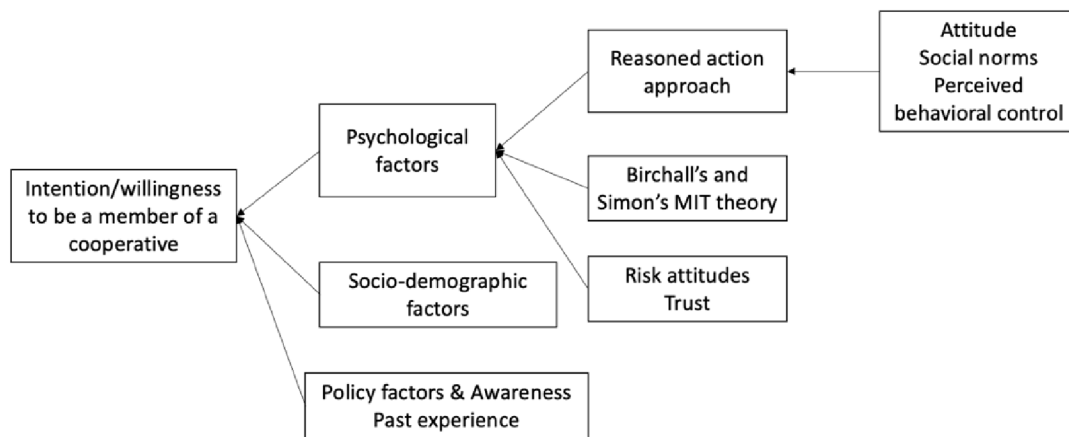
Intention/willingness to be a member of a cooperative

Psychological factors

Socio-demographic factors

Policy factors & Awareness
Past experience

Reasoned action approach

Birchall's and Simon's MIT theory

Risk attitudes
Trust

Attitude
Social norms
Perceived behavioral control